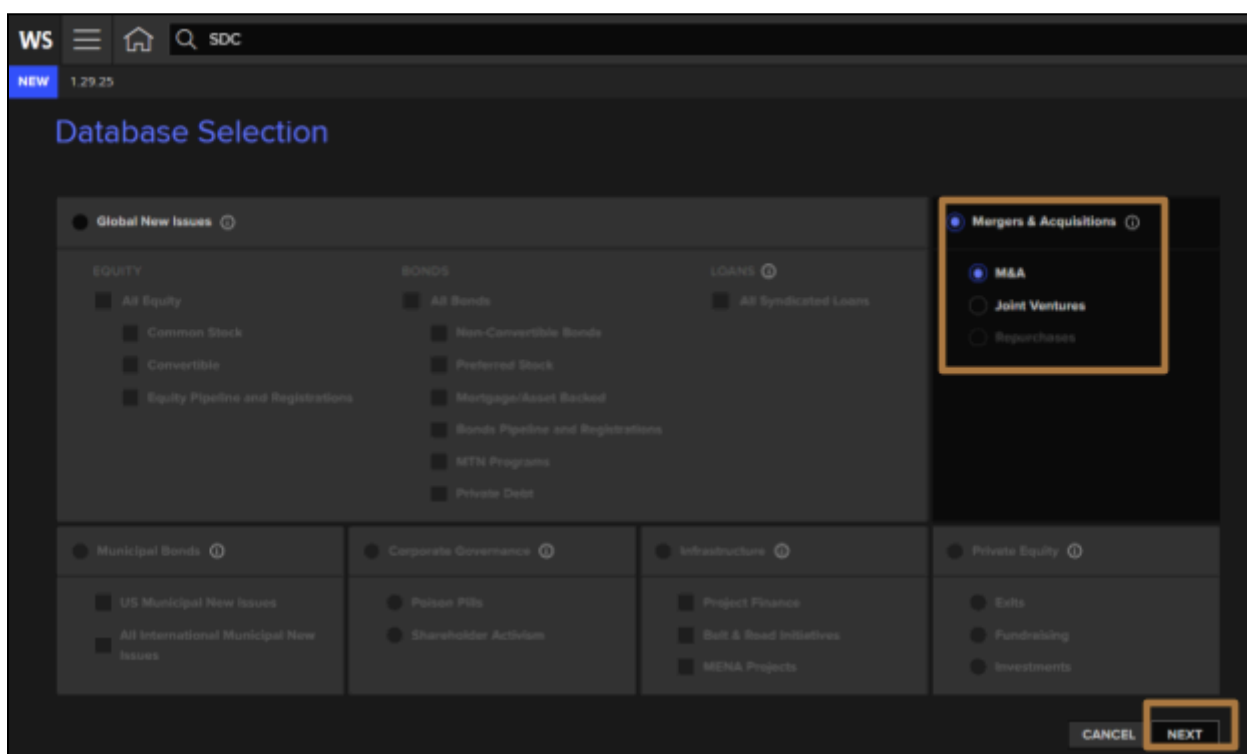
WS SDC

NEW 1.29.25

Database Selection

Global New Issues ⓘ

EQUITY
All Equity
Common Stock
Convertible
Equity Pipeline and Registrations

BONDS
All Bonds
Non-Convertible Bonds
Preferred Stock
Mortgage/Asset Backed
Bonds Pipeline and Registrations
MTN Programs
Private Debt

LOANS ⓘ
All Syndicated Loans

Mergers & Acquisitions ⓘ
M&A
Joint Ventures
Repurchases

Municipal Bonds ⓘ
US Municipal New Issues
All International Municipal New Issues

Corporate Governance ⓘ
Poison Pills
Shareholder Activism

Infrastructure ⓘ
Project Finance
Belt & Road Initiatives
MENA Projects

Private Equity ⓘ
Exits
Fundraising
Investments

CANCEL NEXT